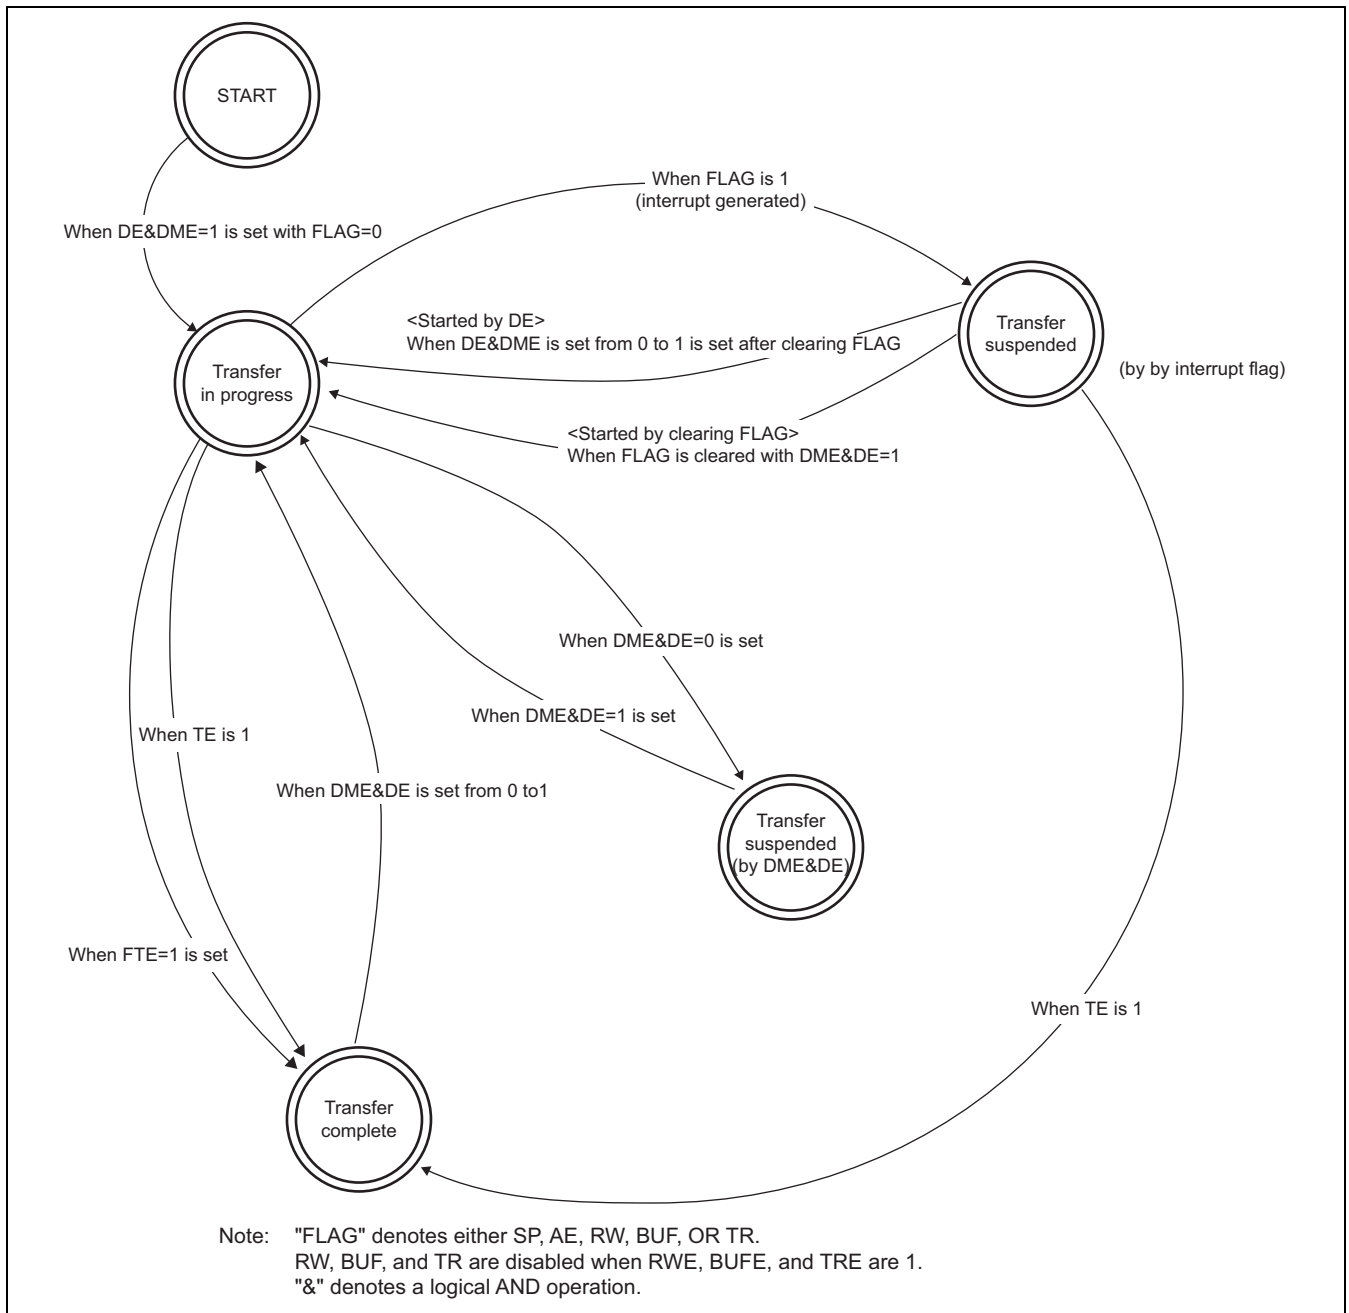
START

When DE&DME=1 is set with FLAG=0

When FLAG is 1
(interrupt generated)

Transfer suspended

(by by interrupt flag)

<Started by DE>
When DE&DME is set from 0 to 1 is set after clearing FLAG

Transfer in progress

<Started by clearing FLAG>
When FLAG is cleared with DME&DE=1

When DME&DE=0 is set

When DME&DE=1 is set

When TE is 1

When DME&DE is set from 0 to1

Transfer suspended (by DME&DE)

When FTE=1 is set

When TE is 1

Transfer complete

Note: "FLAG" denotes either SP, AE, RW, BUF, OR TR.
RW, BUF, and TR are disabled when RWE, BUFE, and TRE are 1.
"&" denotes a logical AND operation.